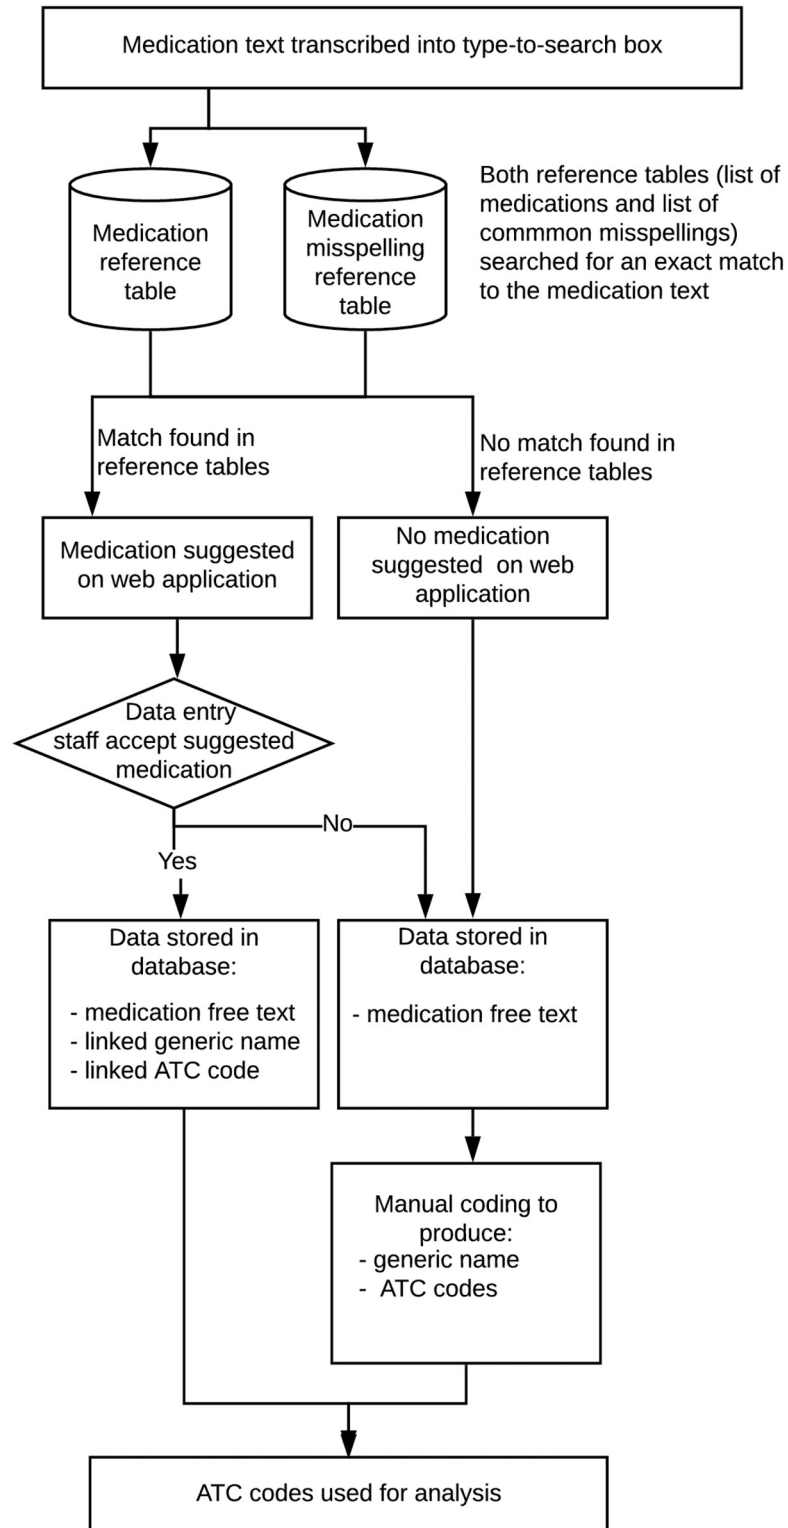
Medication text transcribed into type-to-search box

Medication reference table

Medication misspelling reference table

Both reference tables (list of medications and list of commmon misspellings) searched for an exact match to the medication text

Match found in reference tables

No match found in reference tables

Medication suggested on web application

No medication suggested on web application

Data entry staff accept suggested medication

No

Yes

Data stored in database:

- medication free text
- linked generic name
- linked ATC code

Data stored in database:

- medication free text

Manual coding to produce:
- generic name
- ATC codes

ATC codes used for analysis